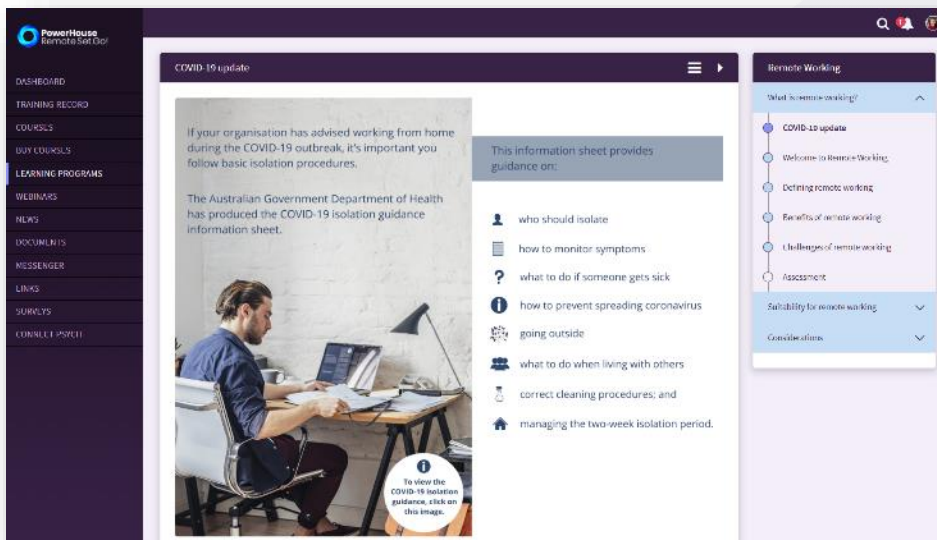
PowerHouse
Remote Set Go!

DASHBOARD
TRAINING RECORD
COURSES
BUY COURSES
LEARNING PROGRAMS
WEBINARS
NEWS
DOCUMENTS
MESSENGER
LINKS
SURVEYS
CONNECT PSYCH

COVID-19 update

If your organisation has advised working from home during the COVID-19 outbreak, it's important you follow basic isolation procedures.

The Australian Government Department of Health has produced the COVID-19 isolation guidance information sheet.

To view the COVID-19 isolation guidance, click on this image.

This information sheet provides guidance on:

who should isolate

how to monitor symptoms

what to do if someone gets sick

how to prevent spreading coronavirus

going outside

what to do when living with others

correct cleaning procedures; and

managing the two-week isolation period.

Remote Working

What is remote working?

COVID-19 update

Welcome to Remote Working

Defining remote working

Benefits of remote working

Challenges of remote working

Assessment

Suitability for remote working

Considerations